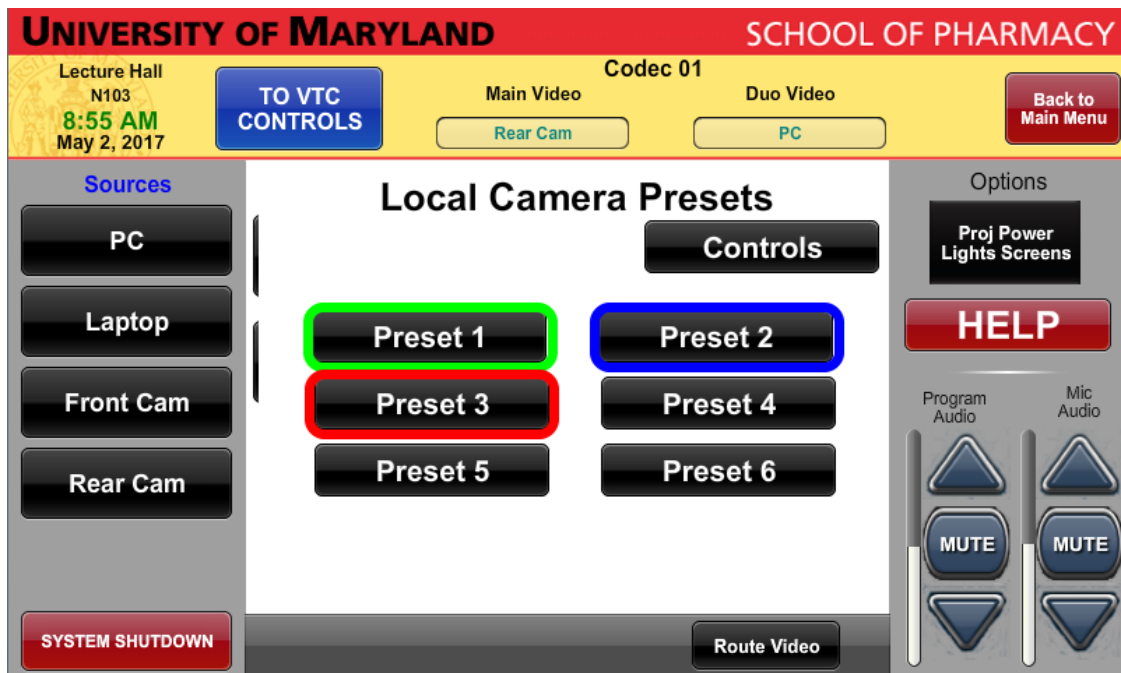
UNIVERSITY OF MARYLAND
SCHOOL OF PHARMACY

Lecture Hall
N103
8:55 AM
May 2, 2017

TO VTC CONTROLS

Codec 01
Main Video
Rear Cam
Duo Video
PC

Back to Main Menu

Sources
PC
Laptop
Front Cam
Rear Cam

SYSTEM SHUTDOWN

Local Camera Presets
Controls
Preset 1
Preset 2
Preset 3
Preset 4
Preset 5
Preset 6

Route Video

Options
Proj Power Lights Screens
HELP
Program Audio
Mic Audio
MUTE
MUTE